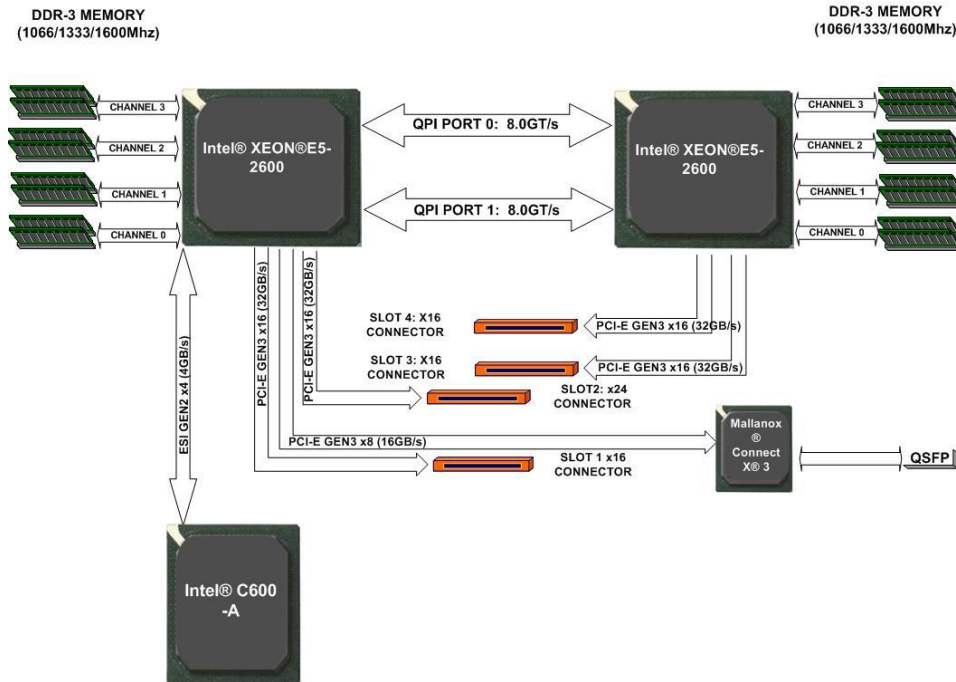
DDR-3 MEMORY
(1066/1333/1600Mhz)

DDR-3 MEMORY
(1066/1333/1600Mhz)

CHANNEL 3
CHANNEL 2
CHANNEL 1
CHANNEL 0

Intel® XEON®E5-2600

QPI PORT 0: 8.0GT/s

QPI PORT 1: 8.0GT/s

Intel® XEON®E5-2600

CHANNEL 3
CHANNEL 2
CHANNEL 1
CHANNEL 0

ESI GEN2 x4 (4GB/s)

PCI-E GEN3 x16 (32GB/s)

PCI-E GEN3 x16 (32GB/s)

SLOT 4: X16 CONNECTOR

PCI-E GEN3 x16 (32GB/s)

SLOT 3: X16 CONNECTOR

PCI-E GEN3 x16 (32GB/s)

SLOT2: x24 CONNECTOR

Mallanox ® Connect X® 3

PCI-E GEN3 x8 (16GB/s)

QSFP

SLOT 1 x16 CONNECTOR

Intel® C600 -A